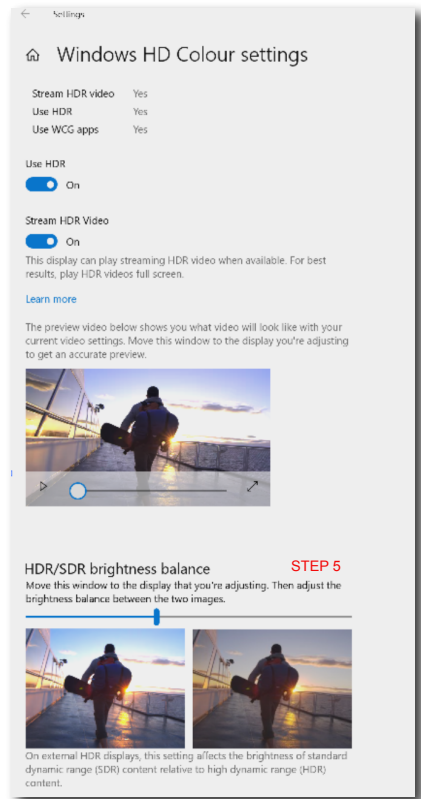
Settings

Windows HD Colour settings

| Stream HDR video | Yes |
|---|---|
| Use HDR | Yes |
| Use WCG apps | Yes |

Use HDR

On

Stream HDR Video

On

This display can play streaming HDR video when available. For best results, play HDR videos full screen.

Learn more

The preview video below shows you what video will look like with your current video settings. Move this window to the display you're adjusting to get an accurate preview.

HDR/SDR brightness balance

STEP 5

Move this window to the display that you're adjusting. Then adjust the brightness balance between the two images.

On external HDR displays, this setting affects the brightness of standard dynamic range (SDR) content relative to high dynamic range (HDR) content.